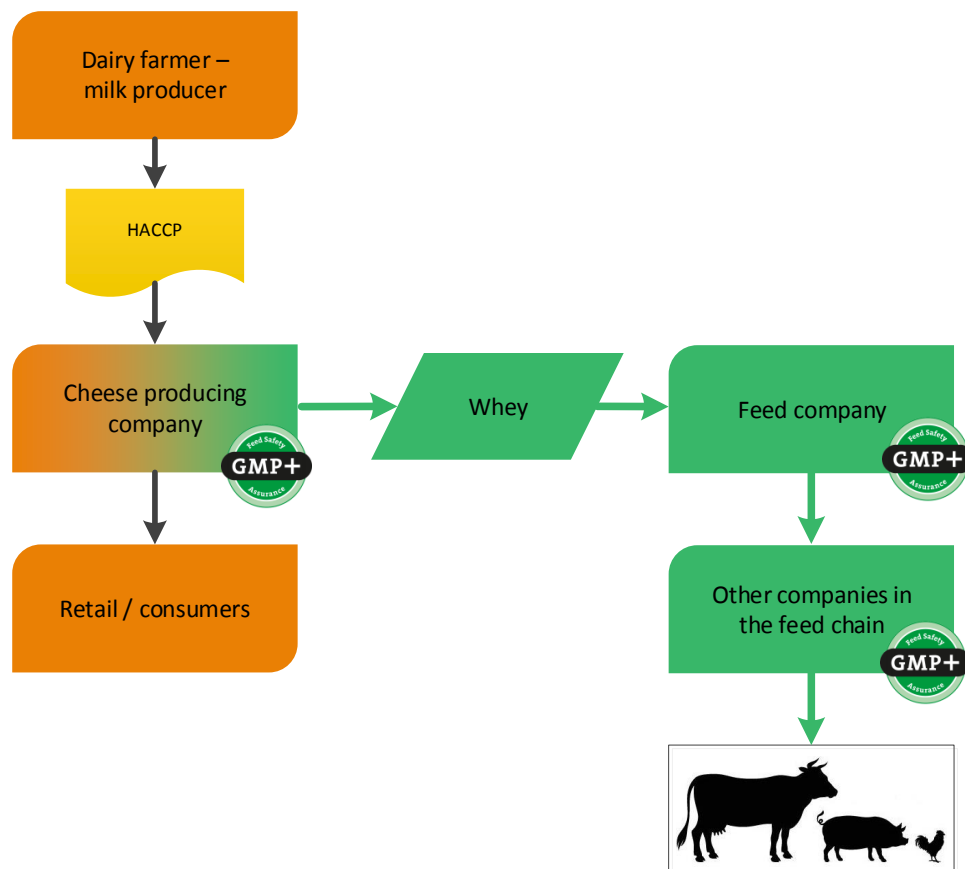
Dairy farmer – milk producer

HACCP

Cheese producing company

Feed Safety
GMP+
Assurance

Whey

Feed company

Feed Safety
GMP+
Assurance

Retail / consumers

Other companies in the feed chain

Feed Safety
GMP+
Assurance